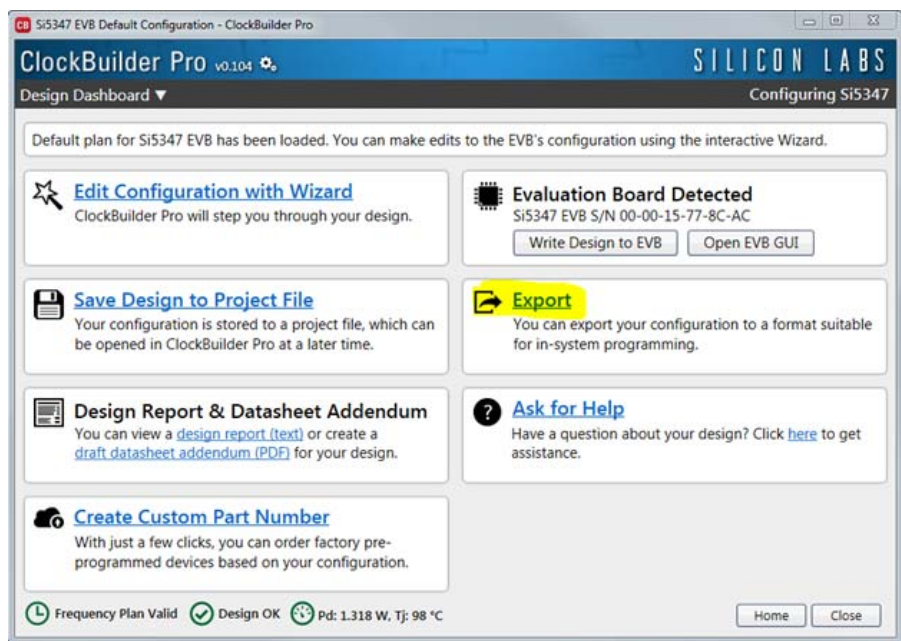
CB Si5347 EVB Default Configuration - ClockBuilder Pro

ClockBuilder Pro v0.104

SILICON LABS

Design Dashboard ▼

Configuring Si5347

Default plan for Si5347 EVB has been loaded. You can make edits to the EVB's configuration using the interactive Wizard.

Edit Configuration with Wizard
ClockBuilder Pro will step you through your design.

Evaluation Board Detected
Si5347 EVB S/N 00-00-15-77-8C-AC
Write Design to EVB
Open EVB GUI

Save Design to Project File
Your configuration is stored to a project file, which can be opened in ClockBuilder Pro at a later time.

Export
You can export your configuration to a format suitable for in-system programming.

Design Report & Datasheet Addendum
You can view a design report (text) or create a draft datasheet addendum (PDF) for your design.

Ask for Help
Have a question about your design? Click here to get assistance.

Create Custom Part Number
With just a few clicks, you can order factory preprogrammed devices based on your configuration.

Frequency Plan Valid
Design OK
Pd: 1.318 W, Tj: 98 °C

Home
Close